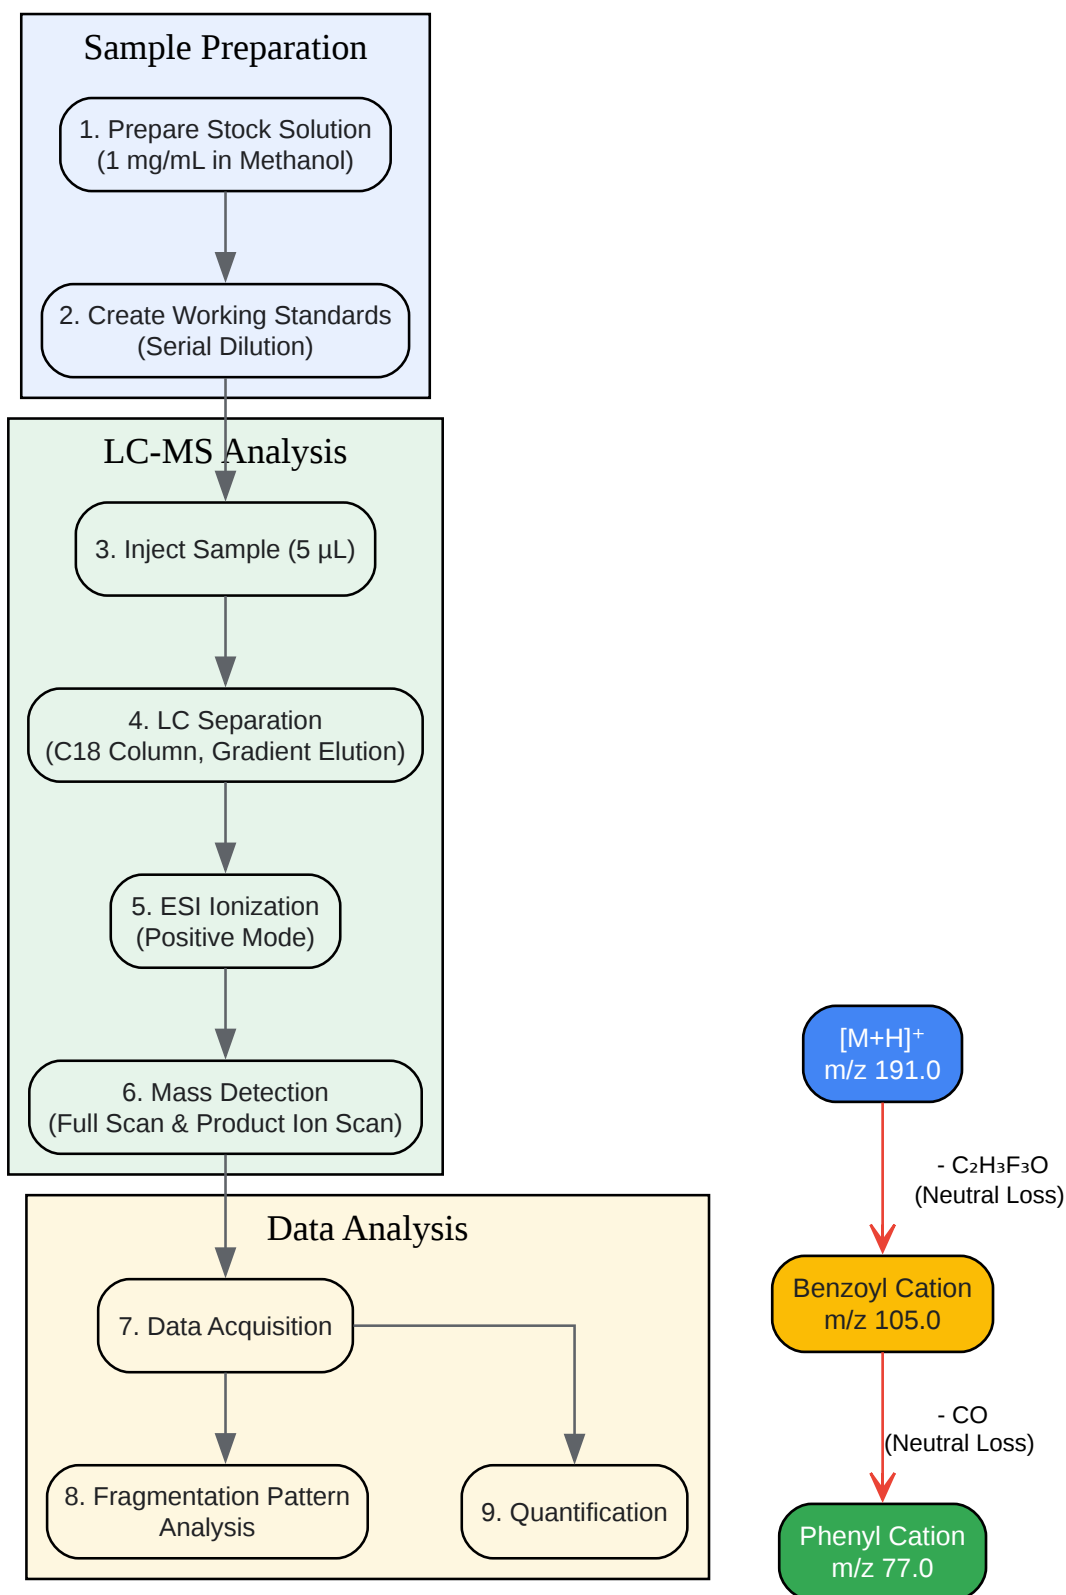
Sample Preparation

1. Prepare Stock Solution
(1 mg/mL in Methanol)

2. Create Working Standards
(Serial Dilution)

LC-MS Analysis

3. Inject Sample (5 µL)

4. LC Separation
(C18 Column, Gradient Elution)

5. ESI Ionization
(Positive Mode)

6. Mass Detection
(Full Scan & Product Ion Scan)

Data Analysis

7. Data Acquisition

8. Fragmentation Pattern Analysis

9. Quantification

$[M+H]^+$
m/z 191.0

- $C_2H_3F_3O$
(Neutral Loss)

Benzoyl Cation
m/z 105.0

- CO
(Neutral Loss)

Phenyl Cation
m/z 77.0